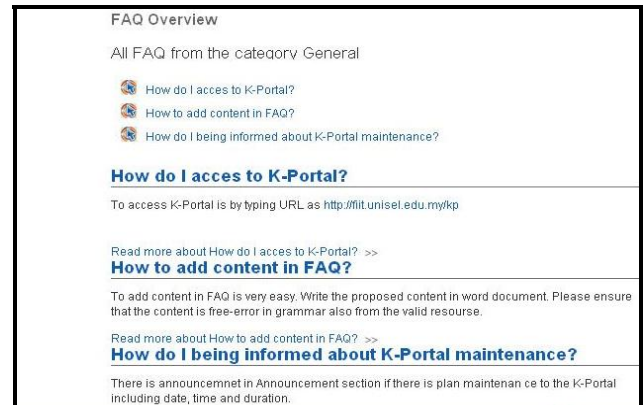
FAQ Overview

All FAQ from the category General

How do I acces to K-Portal?

How to add content in FAQ?

How do I being informed about K-Portal maintenance?

How do I acces to K-Portal?

To access K-Portal is by typing URL as http://flit.unisel.edu.my/kp

Read more about How do I acces to K-Portal? >>

How to add content in FAQ?

To add content in FAQ is very easy. Write the proposed content in word document. Please ensure that the content is free-error in grammar also from the valid resourse.

Read more about How to add content in FAQ? >>

How do I being informed about K-Portal maintenance?

There is announcemnet in Announcement section if there is plan maintenan ce to the K-Portal including date, time and duration.